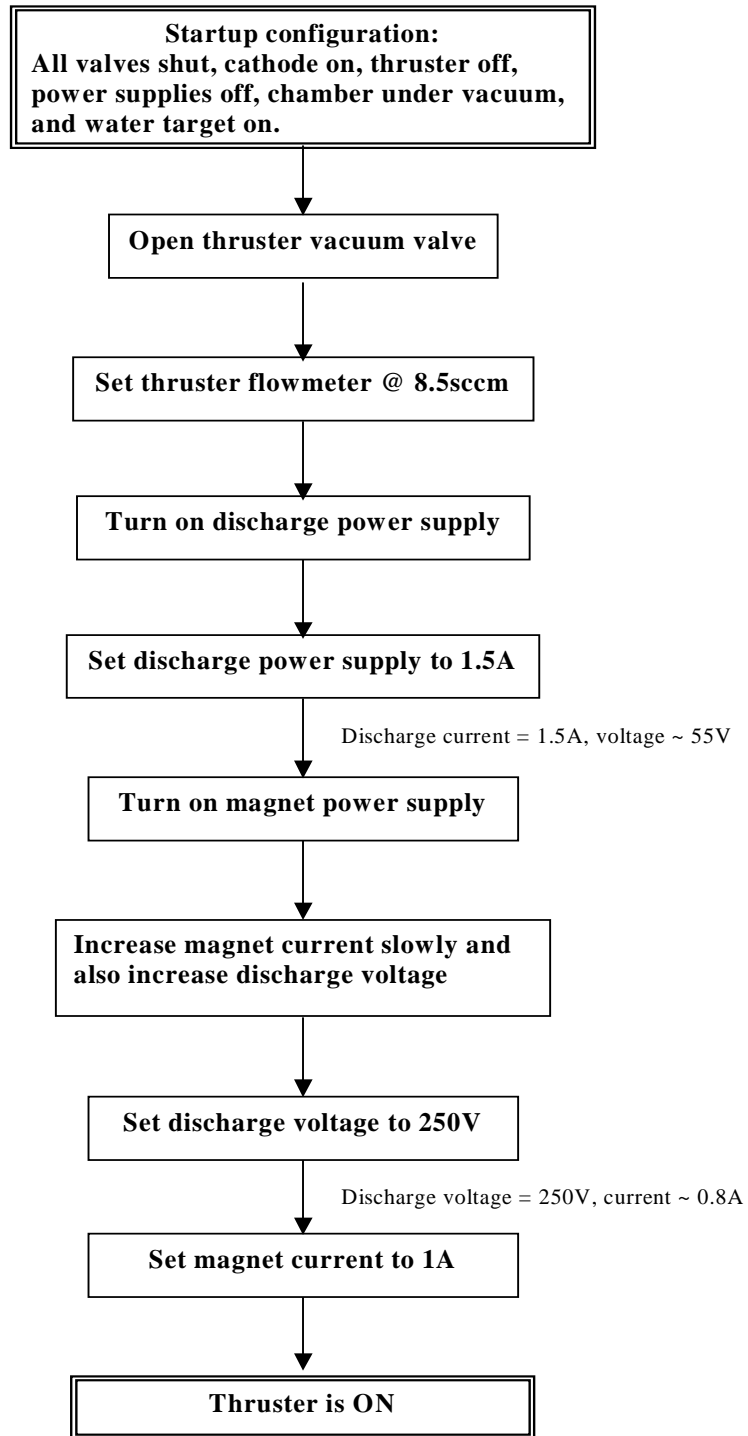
Startup configuration:
All valves shut, cathode on, thruster off, power supplies off, chamber under vacuum, and water target on.

Open thruster vacuum valve

Set thruster flowmeter @ 8.5sccm

Turn on discharge power supply

Set discharge power supply to 1.5A

Discharge current = 1.5A, voltage ~ 55V

Turn on magnet power supply

Increase magnet current slowly and also increase discharge voltage

Set discharge voltage to 250V

Discharge voltage = 250V, current ~ 0.8A

Set magnet current to 1A

Thruster is ON